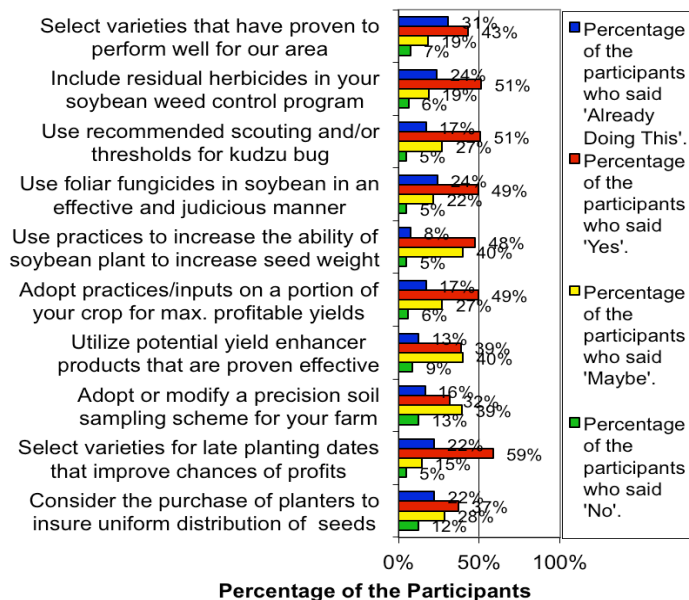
Select varieties that have proven to perform well for our area
31%
43%
19%
7%

Include residual herbicides in your soybean weed control program
24%
51%
19%
6%

Use recommended scouting and/or thresholds for kudzu bug
17%
51%
27%
5%

Use foliar fungicides in soybean in an effective and judicious manner
24%
49%
22%
5%

Use practices to increase the ability of soybean plant to increase seed weight
8%
48%
40%
5%

Adopt practices/inputs on a portion of your crop for max. profitable yields
17%
49%
27%
6%

Utilize potential yield enhancer products that are proven effective
13%
39%
40%
9%

Adopt or modify a precision soil sampling scheme for your farm
16%
32%
39%
13%

Select varieties for late planting dates that improve chances of profits
22%
59%
15%
5%

Consider the purchase of planters to insure uniform distribution of seeds
22%
37%
28%
12%

0%
50%
100%

Percentage of the Participants

Percentage of the participants who said 'Already Doing This'.

Percentage of the participants who said 'Yes'.

Percentage of the participants who said 'Maybe'.

Percentage of the participants who said 'No'.